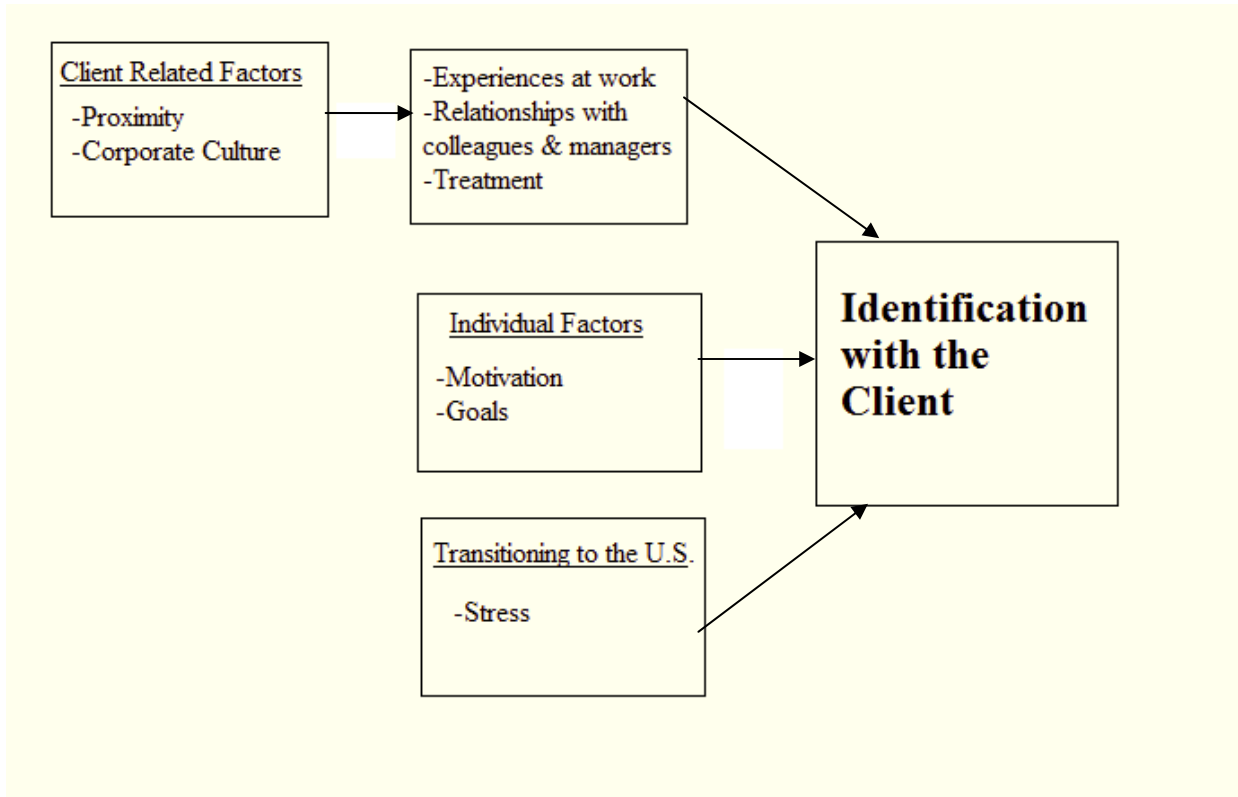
Client Related Factors

-Proximity
-Corporate Culture

-Experiences at work
-Relationships with colleagues & managers
-Treatment

Individual Factors

-Motivation
-Goals

Transitioning to the U.S.

-Stress

Identification with the Client